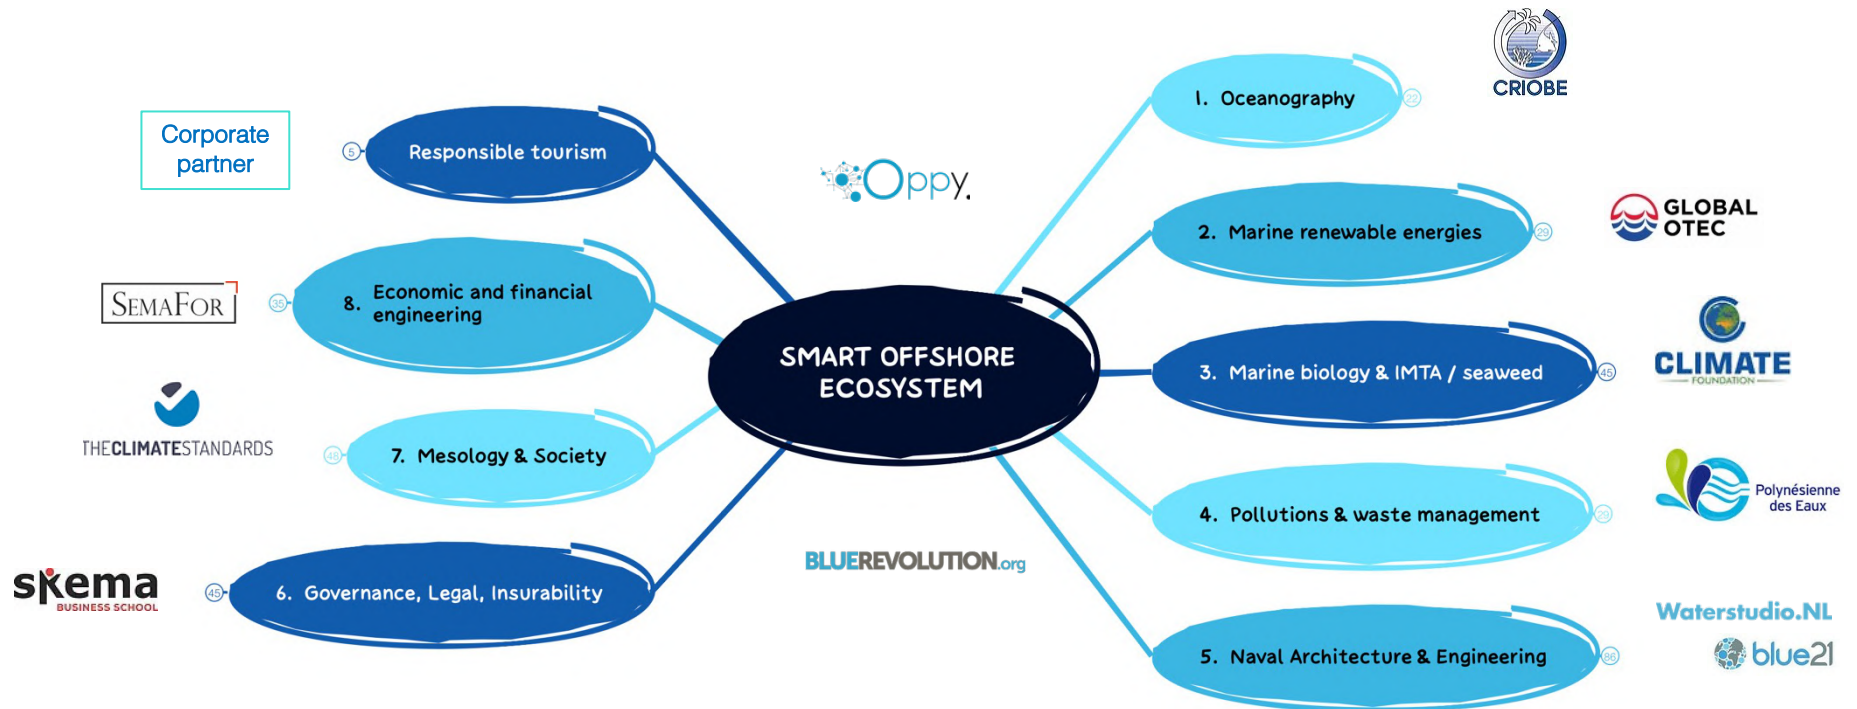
CRIOBE

Corporate partner

5 Responsible tourism

Oppy.

1. Oceanography 22

2. Marine renewable energies 29

GLOBAL OTEC

SEMAFOR

35 8. Economic and financial engineering

SMART OFFSHORE ECOSYSTEM

3. Marine biology & IMTA / seaweed 45

CLIMATE FOUNDATION

THECLIMATESTANDARDS

48 7. Mesology & Society

4. Pollutions & waste management 20

Polynésienne des Eaux

skema BUSINESS SCHOOL

45 6. Governance, Legal, Insurability

BLUEREVOLUTION.org

Waterstudio.NL

blue21

5. Naval Architecture & Engineering 36